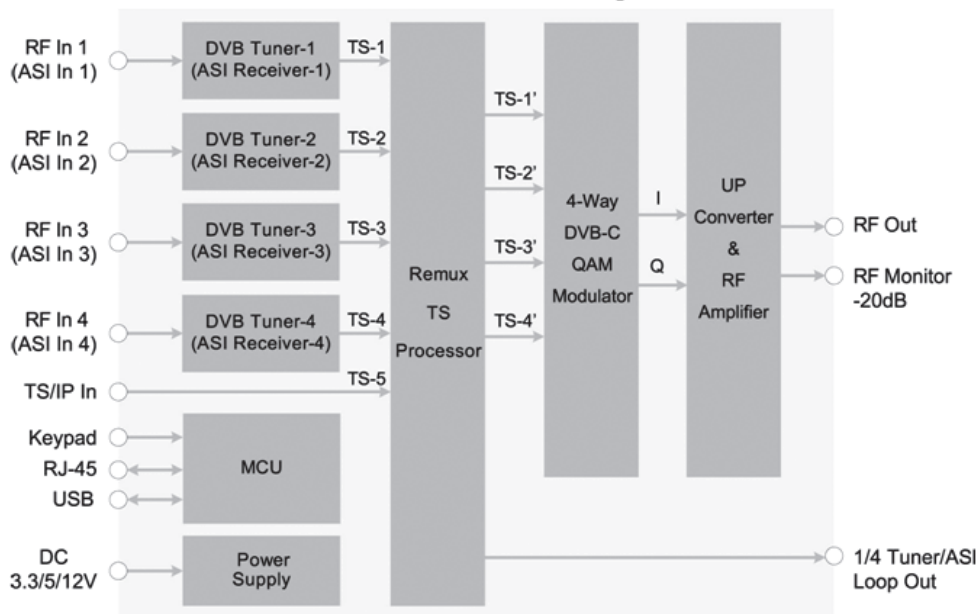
RF In 1
(ASI In 1)

DVB Tuner-1
(ASI Receiver-1)

TS-1

RF In 2
(ASI In 2)

DVB Tuner-2
(ASI Receiver-2)

TS-2

RF In 3
(ASI In 3)

DVB Tuner-3
(ASI Receiver-3)

TS-3

RF In 4
(ASI In 4)

DVB Tuner-4
(ASI Receiver-4)

TS-4

TS/IP In

TS-5

Keypad

RJ-45

USB

MCU

DC
3.3/5/12V

Power
Supply

Remux
TS
Processor

TS-1'

TS-2'

TS-3'

TS-4'

4-Way
DVB-C
QAM
Modulator

I

Q

UP
Converter
&
RF
Amplifier

RF Out

RF Monitor
-20dB

1/4 Tuner/ASI
Loop Out